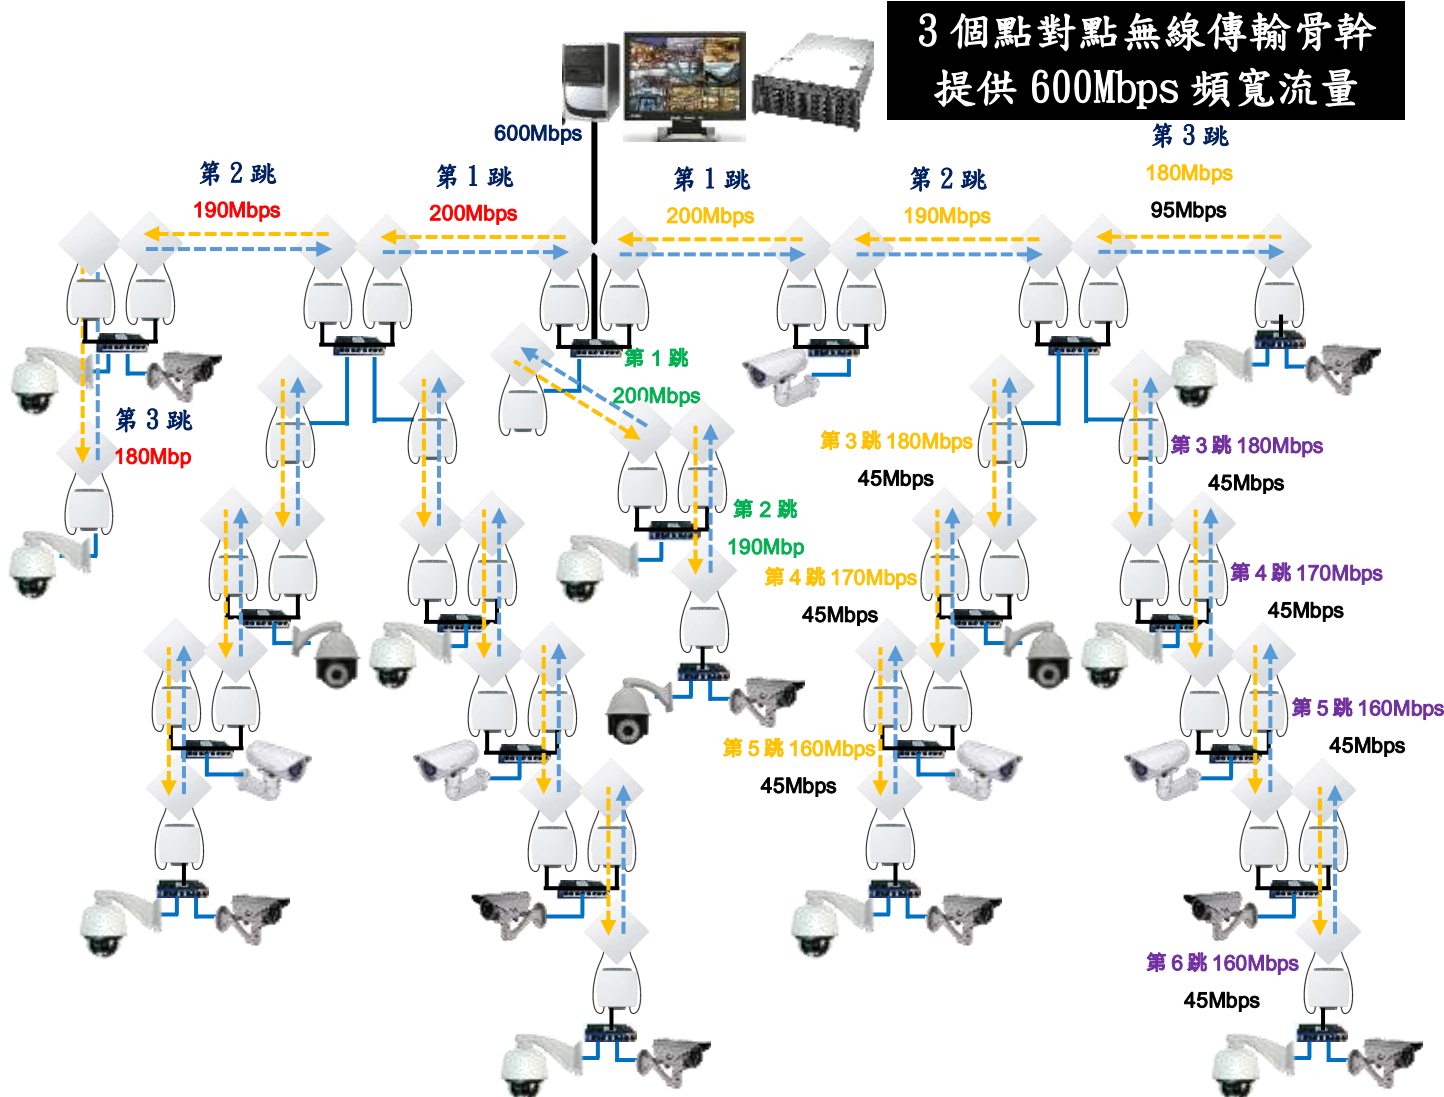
3 個點對點無線傳輸骨幹
提供 600Mbps 頻寬流量

600Mbps

第 2 跳
190Mbps

第 1 跳
200Mbps

第 1 跳
200Mbps

第 2 跳
190Mbps

第 3 跳
180Mbps
95Mbps

第 1 跳
200Mbps

第 3 跳
180Mbp

第 3 跳 180Mbps
45Mbps

第 3 跳 180Mbps
45Mbps

第 2 跳
190Mbp

第 4 跳 170Mbps
45Mbps

第 4 跳 170Mbps
45Mbps

第 5 跳 160Mbps
45Mbps

第 5 跳 160Mbps
45Mbps

第 6 跳 160Mbps
45Mbps